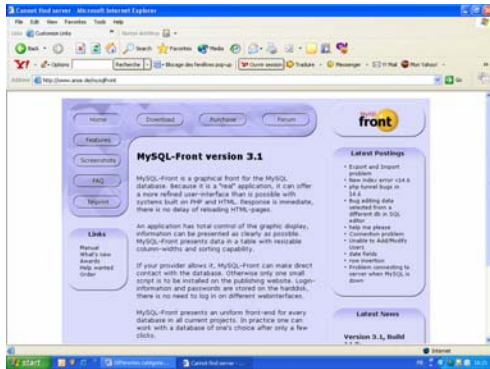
Cannot find server - Microsoft Internet Explorer

File Edit View Favorites Tools Help

Customize Links

Back Search Favorites Media

Y! Options Recherche Blocage des fenêtres pop-up Ouvrir session Traduire Messenger Mail Mon Yahoo!

Address http://www.anse.de/mysqlfront

Home Download Purchase Forum

Features

Screenshots

FAQ

Support

mysql front

MySQL-Front version 3.1

MySQL-Front is a graphical front for the MySQL database. Because it is a "real" application, it can offer a more refined user-interface than is possible with systems built on PHP and HTML. Response is immediate, there is no delay of reloading HTML-pages.

An application has total control of the graphic display. MySQL-Front presents data in a table with resizable column-widths and sorting capability.

If your provider allows it, MySQL-Front can make direct contact with the database. Otherwise only one small script is to be installed on the publishing website. Login-information and passwords are stored on the harddisk, there is no need to log in on different webinterfaces.

MySQL-Front presents an uniform front-end for every database in all current projects. In practice one can work with a database of one's choice after only a few clicks.

Links

Manual
What's new
Awards
Help wanted
Order

Latest Postings

Export and Import problem
New index error c14.6
php tunnel bugs in 14.6
Bug editing data selected from a different db in SQL editor
help me please
Connection problem
Unable to Add/Modify Users
date fields
raw insertion
Problem connecting to server when MySQL is down

Latest News

Version 3.1, Build

Internet

start Différentes catégorie... Cannot find server -